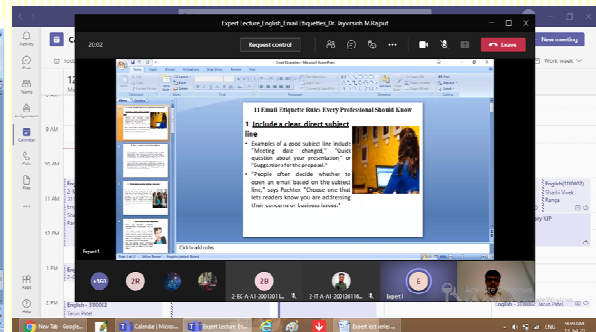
Expert Lecture_English_Email Etiquettes_Dr. Jaysursinh M.Rajput

20:02

Request control

Leave

New meeting

Work week

Activity

Chat

Teams

Assignments

Calendar

Calls

Files

Apps

Help

Email Etiquette - Microsoft PowerPoint

11 Email Etiquette Rules Every Professional Should Know

1. Include a clear, direct subject line

• Examples of a good subject line include "Meeting date changed," "Quick question about your presentation," or "Suggestions for the proposal."

• "People often decide whether to open an email based on the subject line," says Pachter. "Choose one that lets readers know you are addressing their concerns or business issues."

Click to add notes

Expert 1

English (1110405)

Shashi Week

Ranga

ry UP

+61

2R

2B

2-EC-A-A1-2001201...

2-IT-A-A1-2001201...

Expert 1

English - 3150002

Tarun Patel

English - 3150002

Tarun Patel

New Tab - Google...

Calendar | Micros...

Expert Lecture_En...

Expert lect eng...

ENG